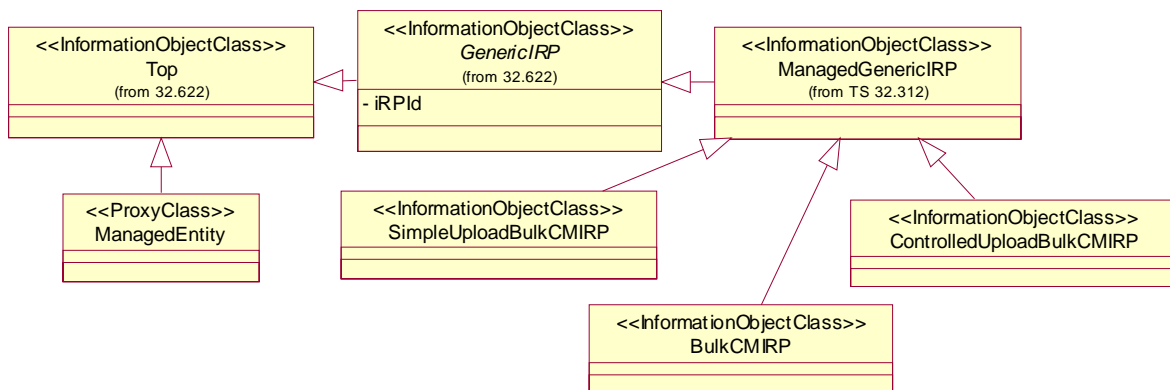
<<InformationObjectClass>>
Top
(from 32.622)

<<InformationObjectClass>>
GenericIRP
(from 32.622)
- iRPId

<<InformationObjectClass>>
ManagedGenericIRP
(from TS 32.312)

<<ProxyClass>>
ManagedEntity

<<InformationObjectClass>>
SimpleUploadBulkCMIRP

<<InformationObjectClass>>
ControlledUploadBulkCMIRP

<<InformationObjectClass>>
BulkCMIRP